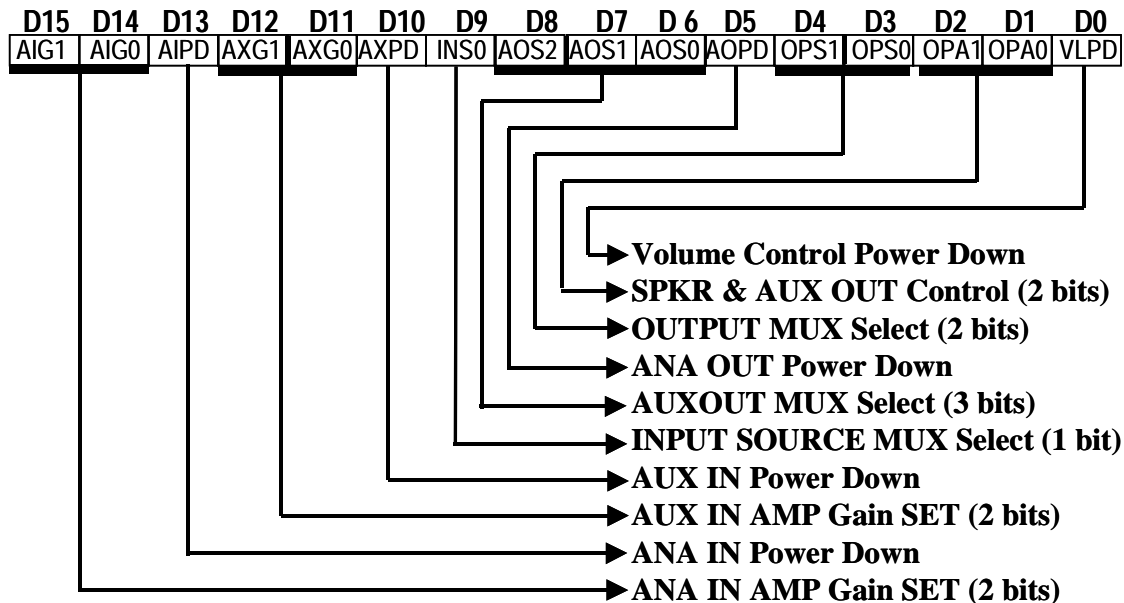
| D15 | D14 | D13 | D12 | D11 | D10 | D9 | D8 | D7 | D 6 | D5 | D4 | D3 | D2 | D1 | D0 |
|---|---|---|---|---|---|---|---|---|---|---|---|---|---|---|---|
| AIG1 | AIG0 | AIPD | AXG1 | AXG0 | AXPD | INS0 | AOS2 | AOS1 | AOS0 | AOPD | OPS1 | OPS0 | OPA1 | OPA0 | VLPD |

Volume Control Power Down
SPKR & AUX OUT Control (2 bits)
OUTPUT MUX Select (2 bits)
ANA OUT Power Down
AUXOUT MUX Select (3 bits)
INPUT SOURCE MUX Select (1 bit)
AUX IN Power Down
AUX IN AMP Gain SET (2 bits)
ANA IN Power Down
ANA IN AMP Gain SET (2 bits)